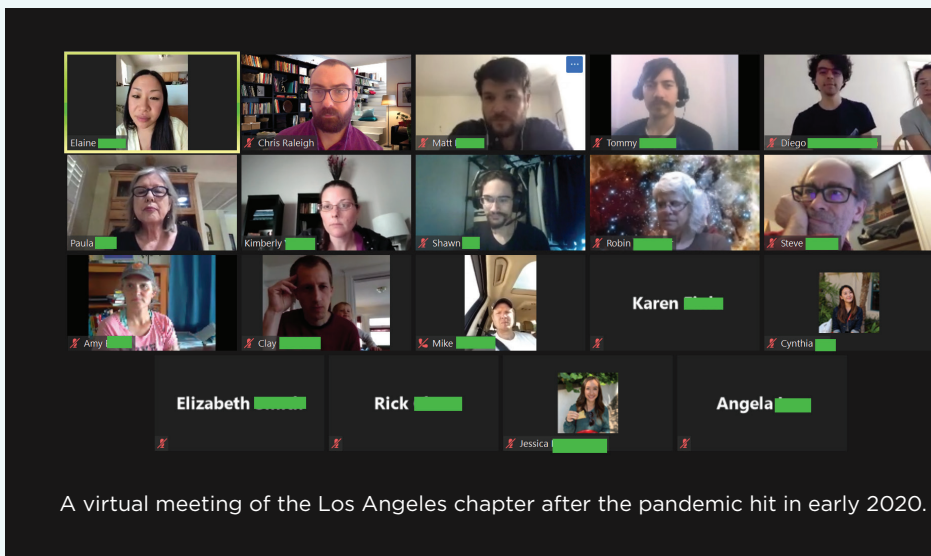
Elaine
Chris Raleigh
Matt
Tommy
Diego
Paula
Kimberly
Shawn
Robin
Steve
Amy
Clay
Mike
Karen
Cynthia
Elizabeth
Rick
Jessica
Angela

A virtual meeting of the Los Angeles chapter after the pandemic hit in early 2020.